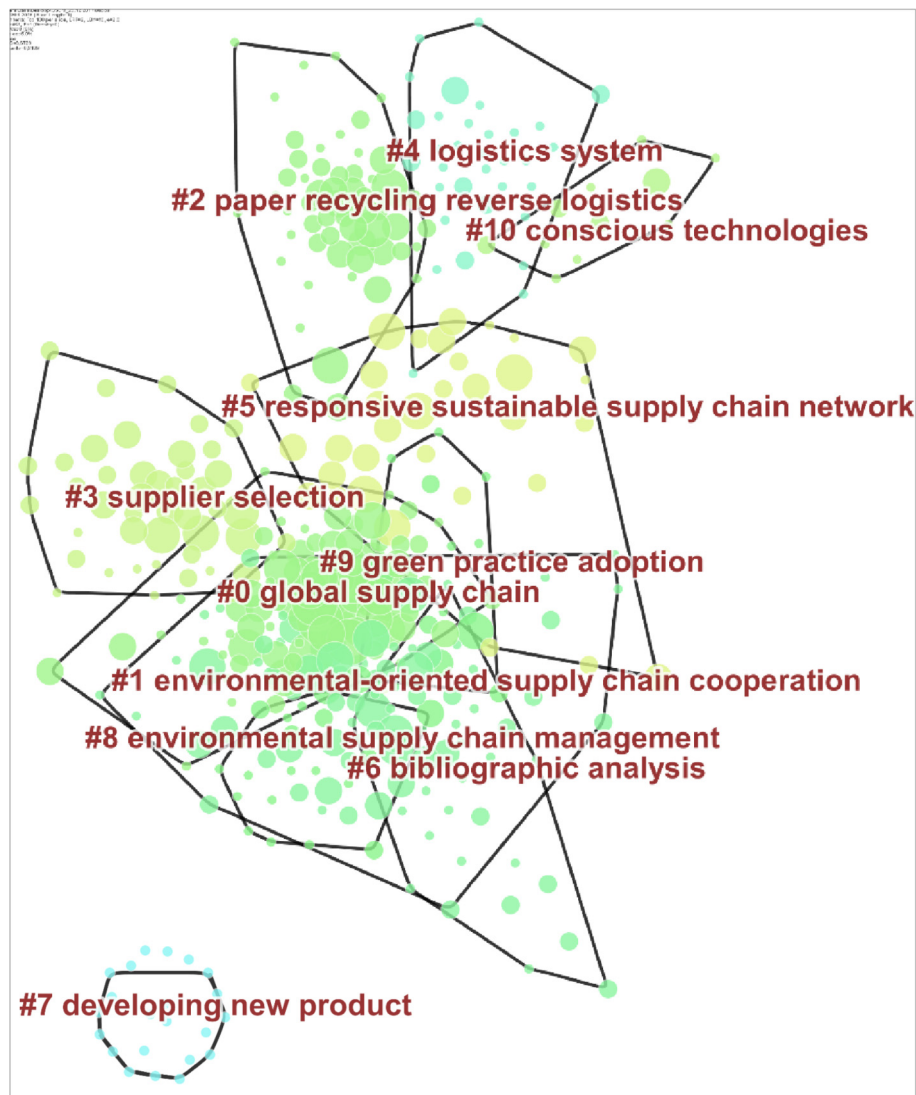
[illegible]

#4 logistics system
#2 paper recycling reverse logistics
#10 conscious technologies
#5 responsive sustainable supply chain network
#3 supplier selection
#9 green practice adoption
#0 global supply chain
#1 environmental-oriented supply chain cooperation
#8 environmental supply chain management
#6 bibliographic analysis
#7 developing new product